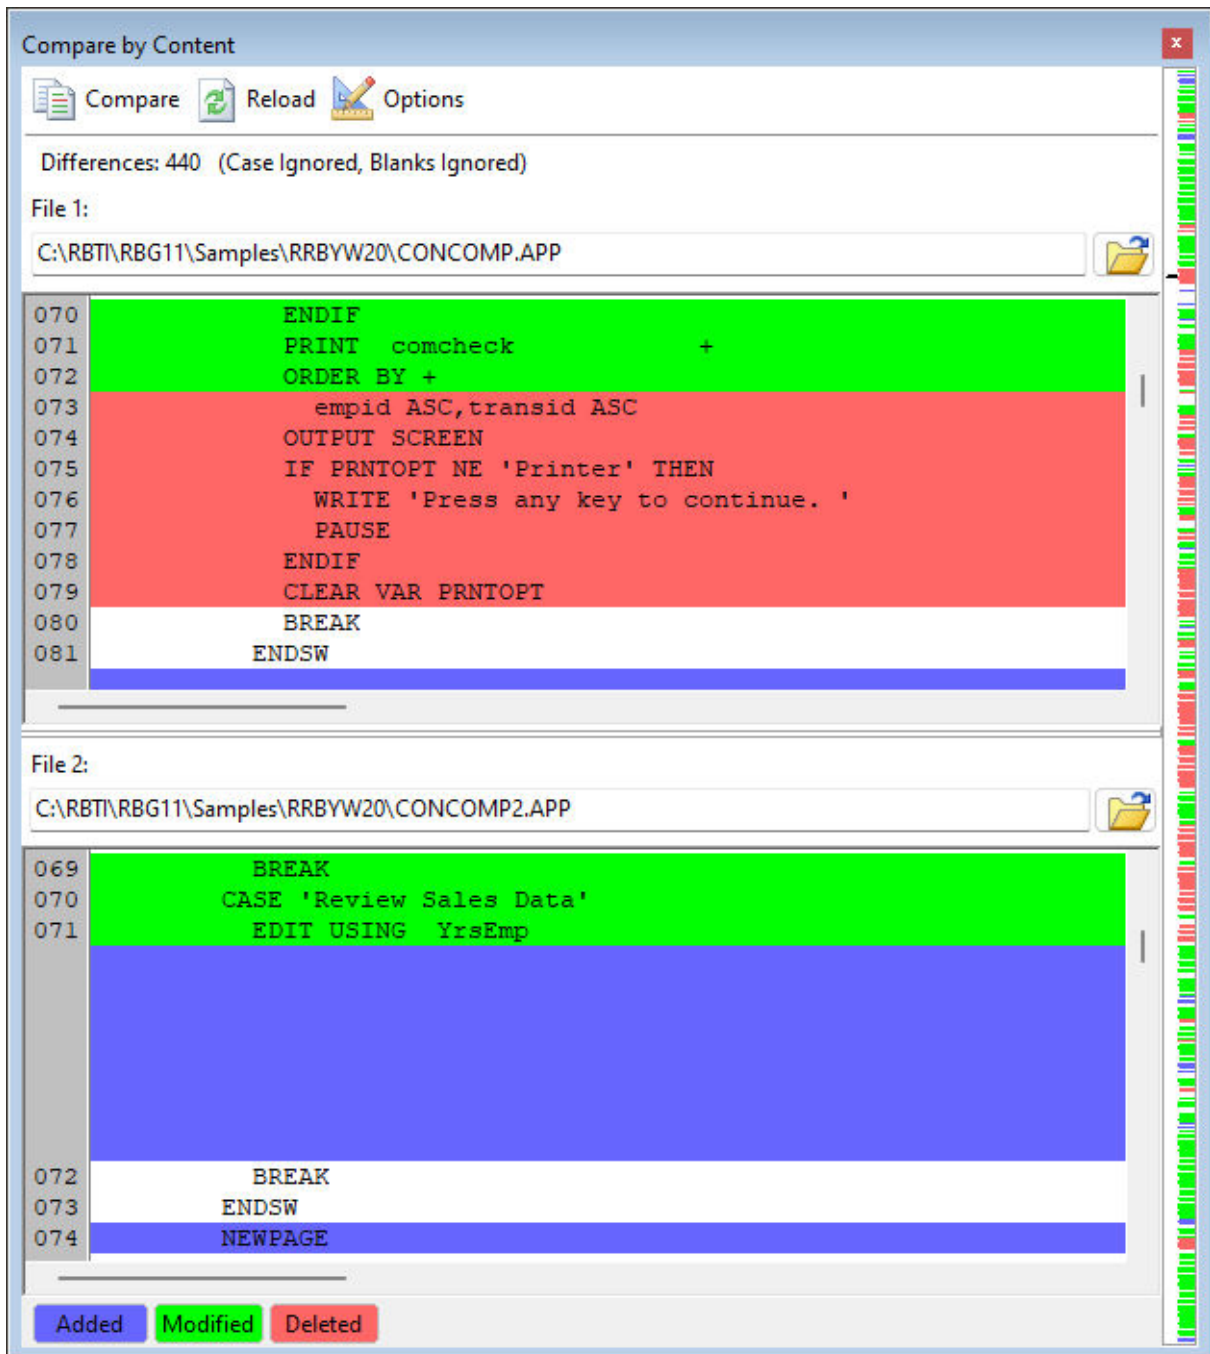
Compare by Content

Compare Reload Options

Differences: 440 (Case Ignored, Blanks Ignored)

File 1:

C:\RBTI\RBG11\Samples\RRBYW20\CONCOMP.APP

070 ENDIF
071 PRINT comcheck +
072 ORDER BY +
073 empid ASC,transid ASC
074 OUTPUT SCREEN
075 IF PRNTOPT NE 'Printer' THEN
076 WRITE 'Press any key to continue. '
077 PAUSE
078 ENDIF
079 CLEAR VAR PRNTOPT
080 BREAK
081 ENDSW

File 2:

C:\RBTI\RBG11\Samples\RRBYW20\CONCOMP2.APP

069 BREAK
070 CASE 'Review Sales Data'
071 EDIT USING YrsEmp
072 BREAK
073 ENDSW
074 NEWPAGE

Added Modified Deleted